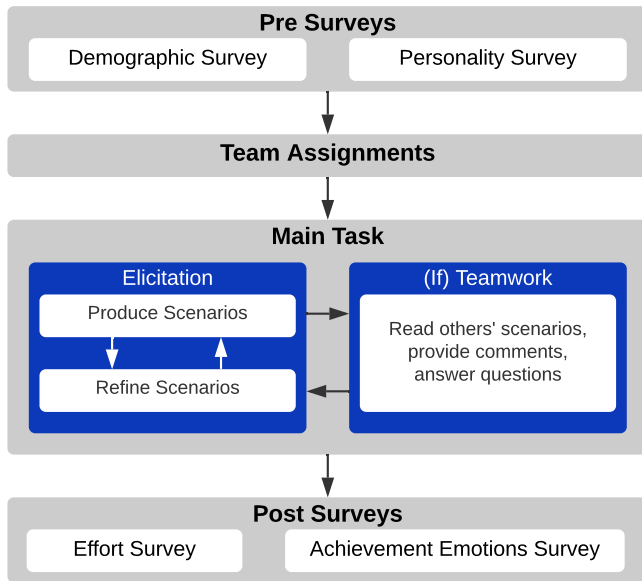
Pre Surveys

Demographic Survey

Personality Survey

Team Assignments

Main Task

Elicitation

Produce Scenarios

Refine Scenarios

(If) Teamwork

Read others' scenarios, provide comments, answer questions

Post Surveys

Effort Survey

Achievement Emotions Survey